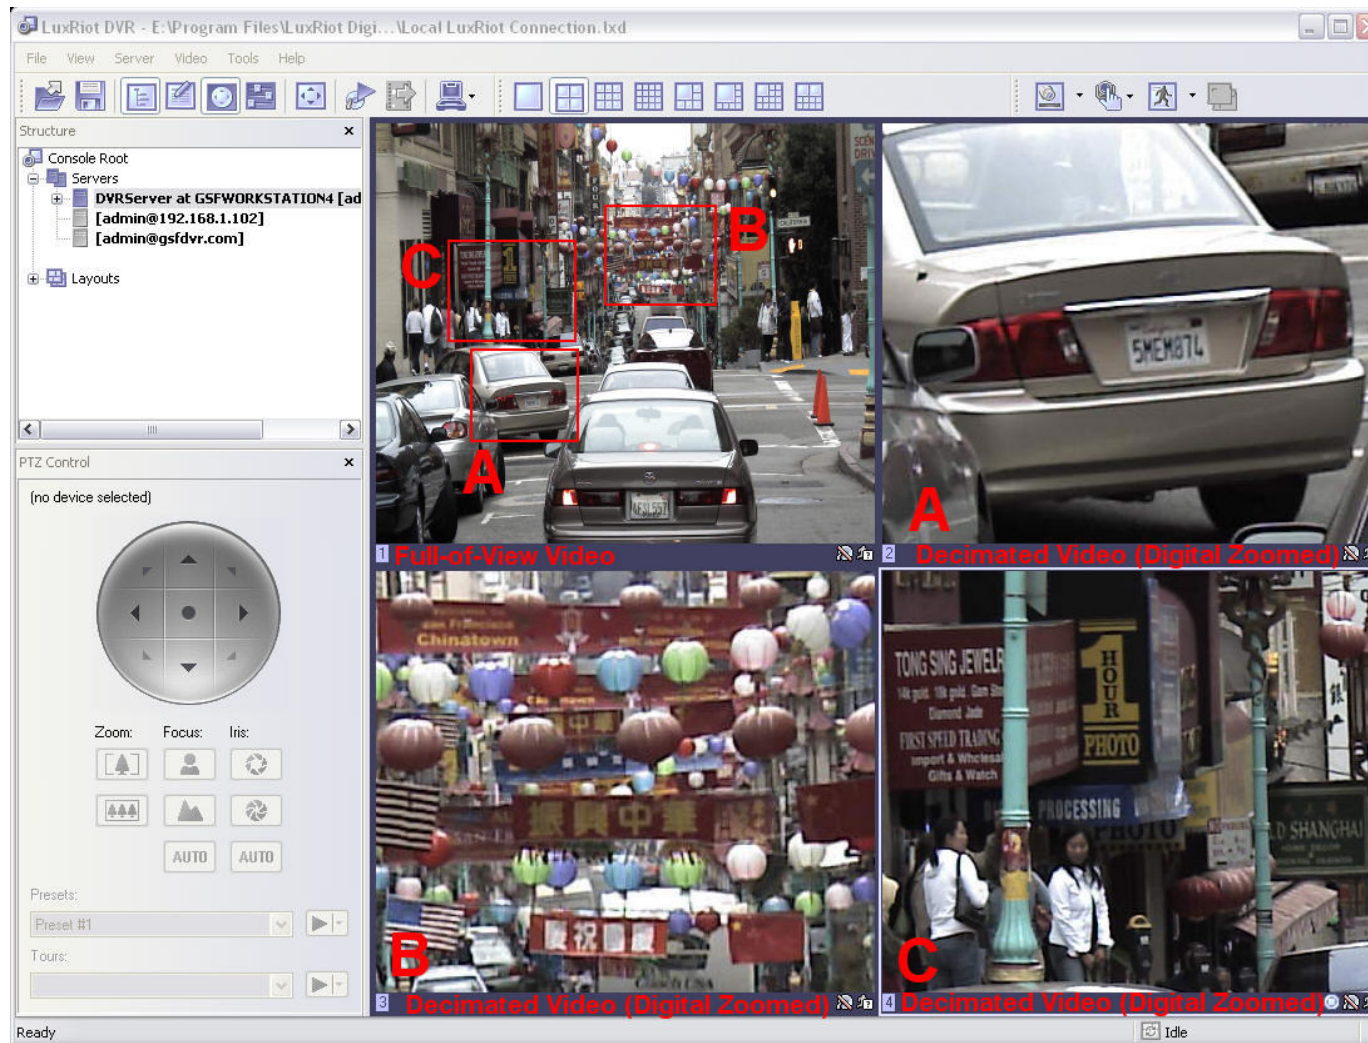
LuxRiot DVR - E:\Program Files\LuxRiot Digi...\Local LuxRiot Connection.lxd

File View Server Video Tools Help

Structure

Console Root
Servers
DVRServer at GSFWORKSTATION4 [ad
[admin@192.168.1.102]
[admin@gsfdvr.com]
Layouts

PTZ Control

(no device selected)

Zoom: Focus: Iris:

AUTO AUTO

Presets:

Preset #1

Tours:

C B A

1 Full-of-View Video

A

2 Decimated Video (Digital Zoomed)

Chinatown

B

3 Decimated Video (Digital Zoomed)

TONG SING JEWELRY
1 HOUR PHOTO
FIRST SPEED TRADING
Import & Wholesale
Gifts & Watch
PROCESSING
D SHANGHAI

C

4 Decimated Video (Digital Zoomed)

Ready

Idle